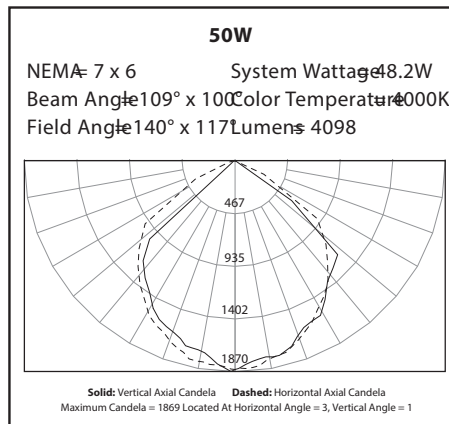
50W

NEMA= 7 x 6 System Wattage=48.2W

Beam Angle=109° x 100° Color Temperature=4000K

Field Angle=140° x 117° Lumens= 4098

467

935

1402

1870

**Solid:** Vertical Axial Candela **Dashed:** Horizontal Axial Candela

Maximum Candela = 1869 Located At Horizontal Angle = 3, Vertical Angle = 1